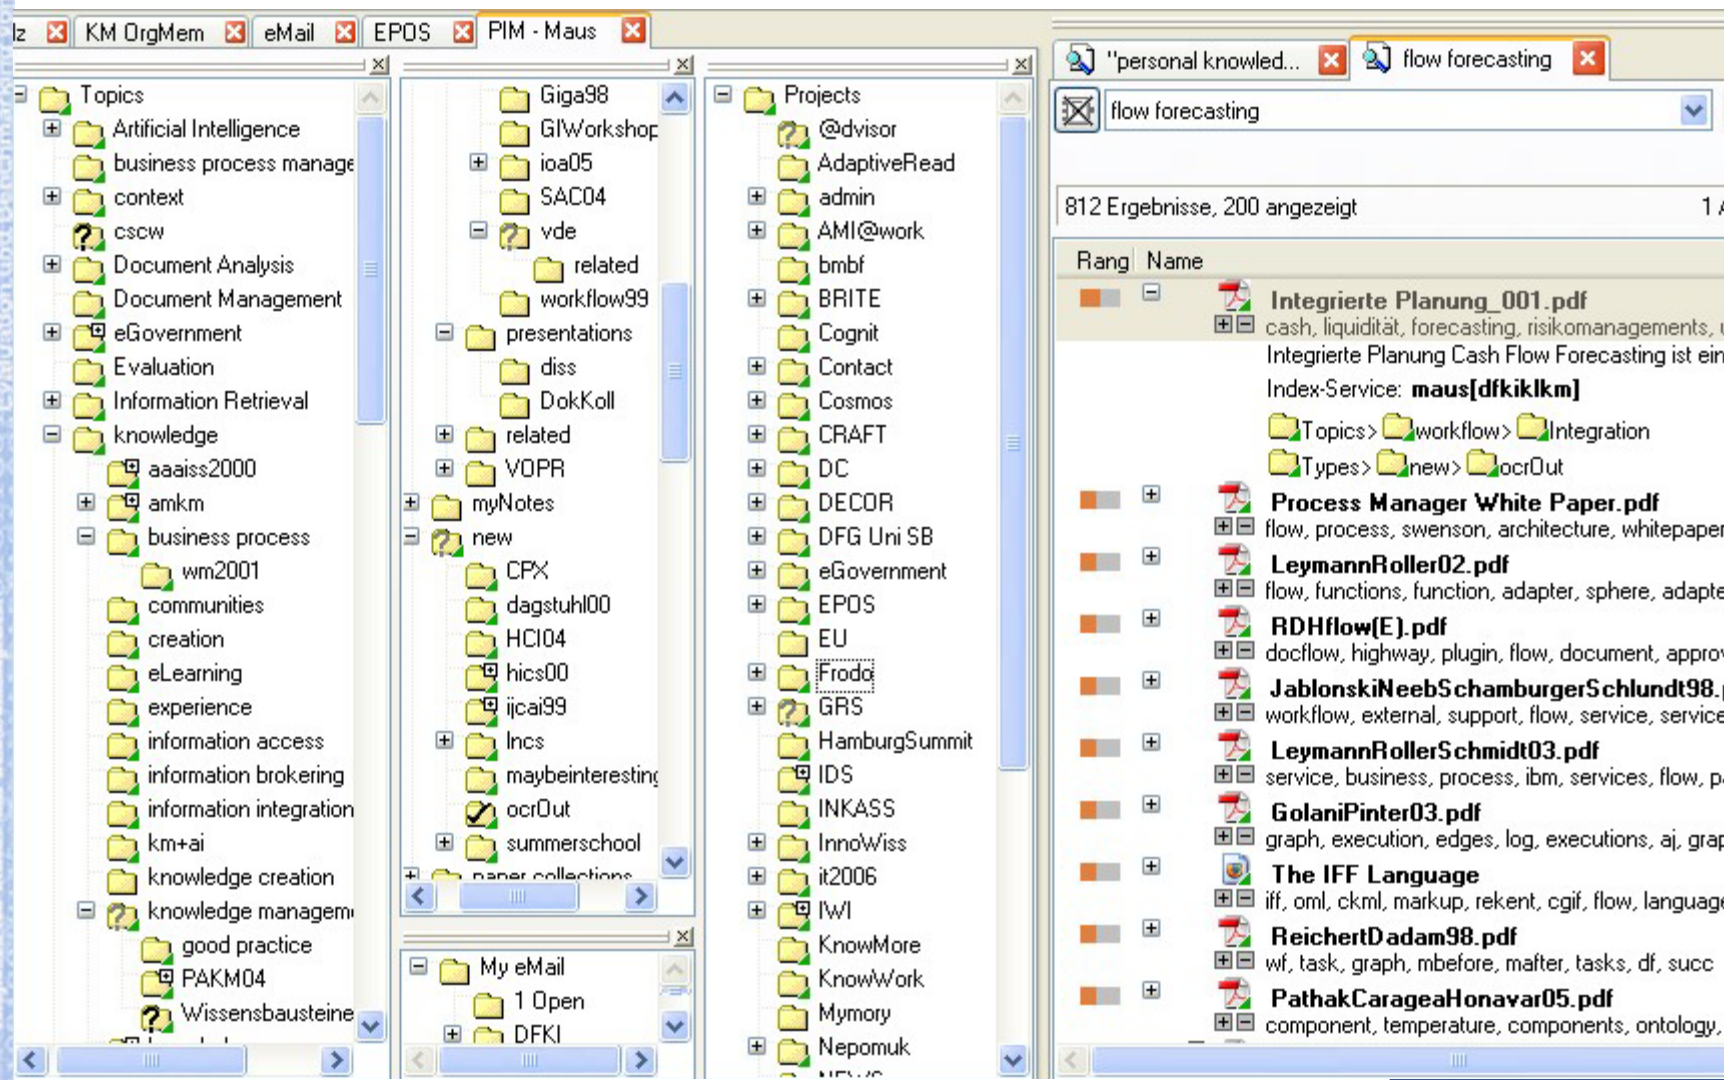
lz | KM OrgMem | eMail | EPOS | PIM - Maus

Topics
Artificial Intelligence
business process manage
context
cscw
Document Analysis
Document Management
eGovernment
Evaluation
Information Retrieval
knowledge
aaaiss2000
amkm
business process
wm2001
communities
creation
eLearning
experience
information access
information brokering
information integration
km+ai
knowledge creation
knowledge managem
good practice
PAKM04
Wissensbausteine

Giga98
GIWorkshop
ioa05
SAC04
vde
related
workflow99
presentations
diss
DokKoll
related
VOPR
myNotes
new
CPX
dagstuhl00
HCI04
hics00
ijcai99
lncs
maybeinteresting
ocrOut
summerschool

My eMail
1 Open
DFKI

Projects
@dvisor
AdaptiveRead
admin
AMI@work
bmbf
BRITE
Cognit
Contact
Cosmos
CRAFT
DC
DECOR
DFG Uni SB
eGovernment
EPOS
EU
Frodo
GRS
HamburgSummit
IDS
INKASS
InnoWiss
it2006
IWI
KnowMore
KnowWork
Mymory
Nepomuk

"personal knowled... | flow forecasting

flow forecasting

812 Ergebnisse, 200 angezeigt

| Rang | Name |
|---|---|
| | Integrierte Planung_001.pdf<br>cash, liquidität, forecasting, risikomanagements,<br>Integrierte Planung Cash Flow Forecasting ist ein<br>Index-Service: maus[dfkiklkm]<br>Topics> workflow> Integration<br>Types> new> ocrOut |
| | Process Manager White Paper.pdf<br>flow, process, swenson, architecture, whitepaper |
| | LeymannRoller02.pdf<br>flow, functions, function, adapter, sphere, adapte |
| | RDHflow(E).pdf<br>docflow, highway, plugin, flow, document, appro |
| | JablonskiNeebSchamburgerSchlundt98.<br>workflow, external, support, flow, service, service |
| | LeymannRollerSchmidt03.pdf<br>service, business, process, ibm, services, flow, p |
| | GolaniPinter03.pdf<br>graph, execution, edges, log, executions, aj, grap |
| | The IFF Language<br>iff, oml, ckml, markup, rekent, cgif, flow, language |
| | ReichertDadam98.pdf<br>wf, task, graph, mbefore, mafter, tasks, df, succ |
| | PathakCarageaHonavar05.pdf<br>component, temperature, components, ontology, |